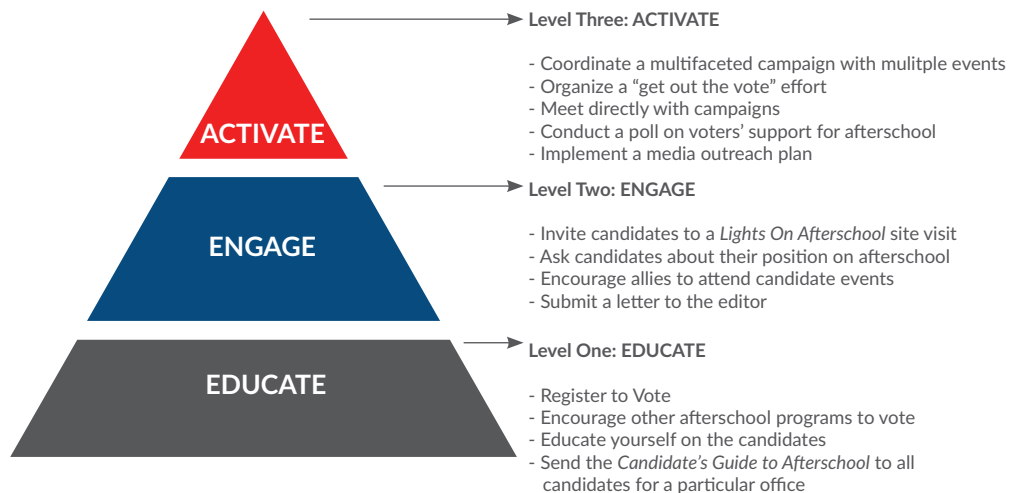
ACTIVATE

Level Three: ACTIVATE

- Coordinate a multifaceted campaign with mulitple events
- Organize a "get out the vote" effort
- Meet directly with campaigns
- Conduct a poll on voters' support for afterschool
- Implement a media outreach plan

ENGAGE

Level Two: ENGAGE

- Invite candidates to a *Lights On Afterschool* site visit
- Ask candidates about their position on afterschool
- Encourage allies to attend candidate events
- Submit a letter to the editor

EDUCATE

Level One: EDUCATE

- Register to Vote
- Encourage other afterschool programs to vote
- Educate yourself on the candidates
- Send the *Candidate's Guide to Afterschool* to all candidates for a particular office